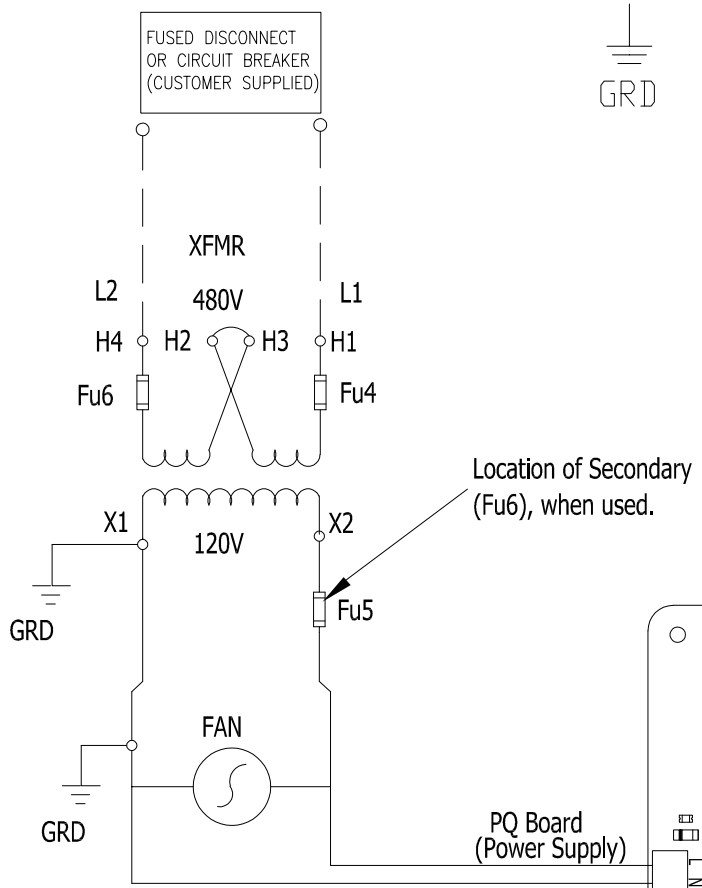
FUSED DISCONNECT OR CIRCUIT BREAKER (CUSTOMER SUPPLIED)

GRD

XFMR

L2

480V

L1

H4

H2

H3

H1

Fu6

Fu4

Location of Secondary (Fu6), when used.

X1

120V

X2

GRD

Fu5

FAN

GRD

PQ Board (Power Supply)